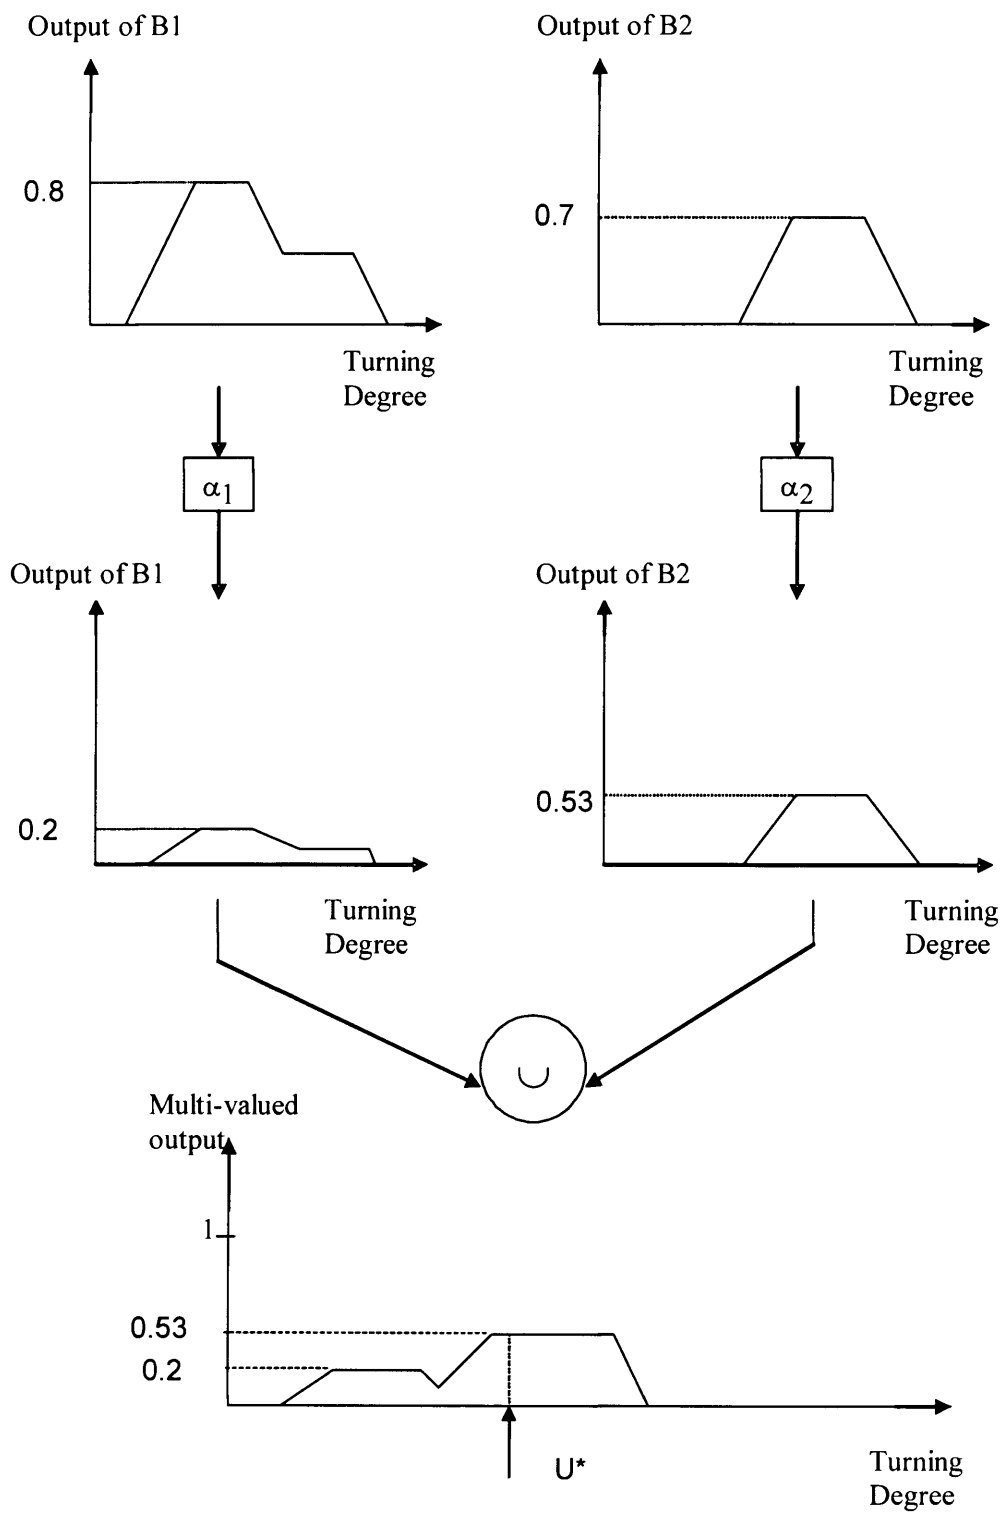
Output of B1

0.8

Turning Degree

Output of B2

0.7

Turning Degree

$\alpha_1$

$\alpha_2$

Output of B1

0.2

Turning Degree

Output of B2

0.53

Turning Degree

$\cup$

Multi-valued output

1

0.53

0.2

U*

Turning Degree